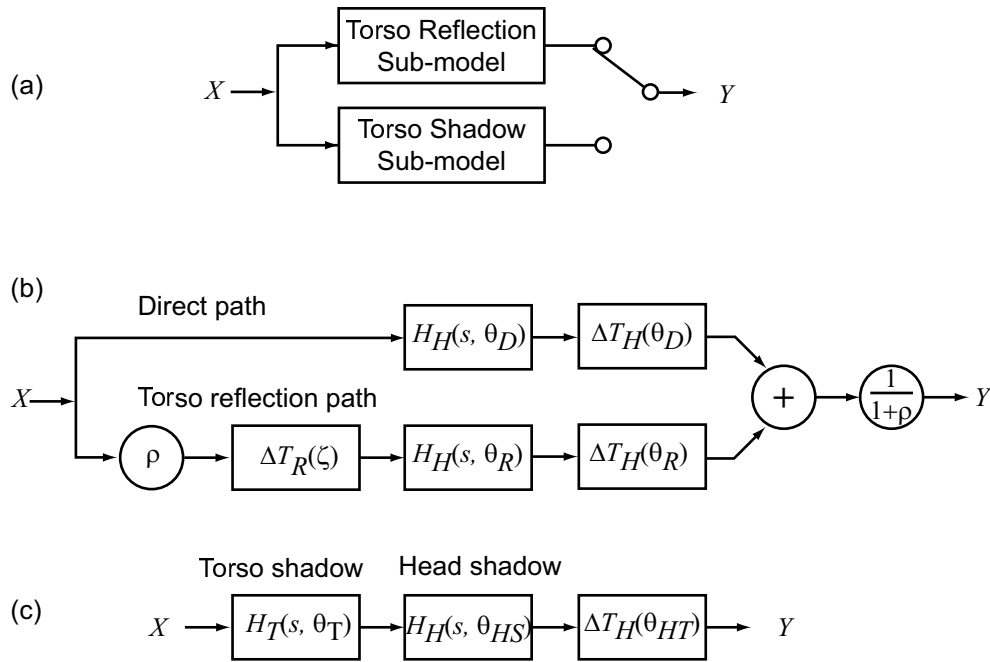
(a)

$X$

Torso Reflection Sub-model

Torso Shadow Sub-model

$Y$

(b)

Direct path

$X$

Torso reflection path

$\rho$

$\Delta T_R(\zeta)$

$H_H(s, \theta_D)$

$\Delta T_H(\theta_D)$

$H_H(s, \theta_R)$

$\Delta T_H(\theta_R)$

$+$

$\frac{1}{1+\rho}$

$Y$

(c)

Torso shadow

Head shadow

$X$

$H_T(s, \theta_T)$

$H_H(s, \theta_{HS})$

$\Delta T_H(\theta_{HT})$

$Y$